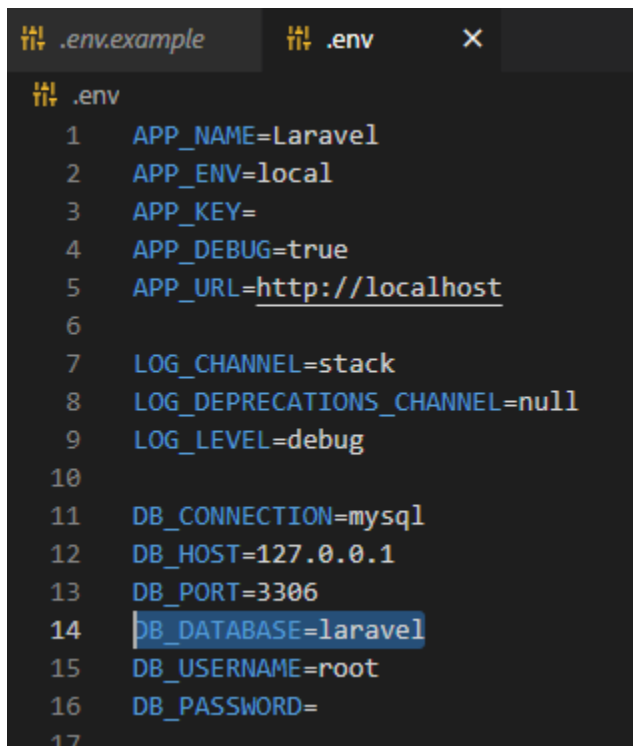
.env.example .env ×

.env

1 APP_NAME=Laravel
2 APP_ENV=local
3 APP_KEY=
4 APP_DEBUG=true
5 APP_URL=http://localhost
6
7 LOG_CHANNEL=stack
8 LOG_DEPRECATIONS_CHANNEL=null
9 LOG_LEVEL=debug
10
11 DB_CONNECTION=mysql
12 DB_HOST=127.0.0.1
13 DB_PORT=3306
14 DB_DATABASE=laravel
15 DB_USERNAME=root
16 DB_PASSWORD=
17